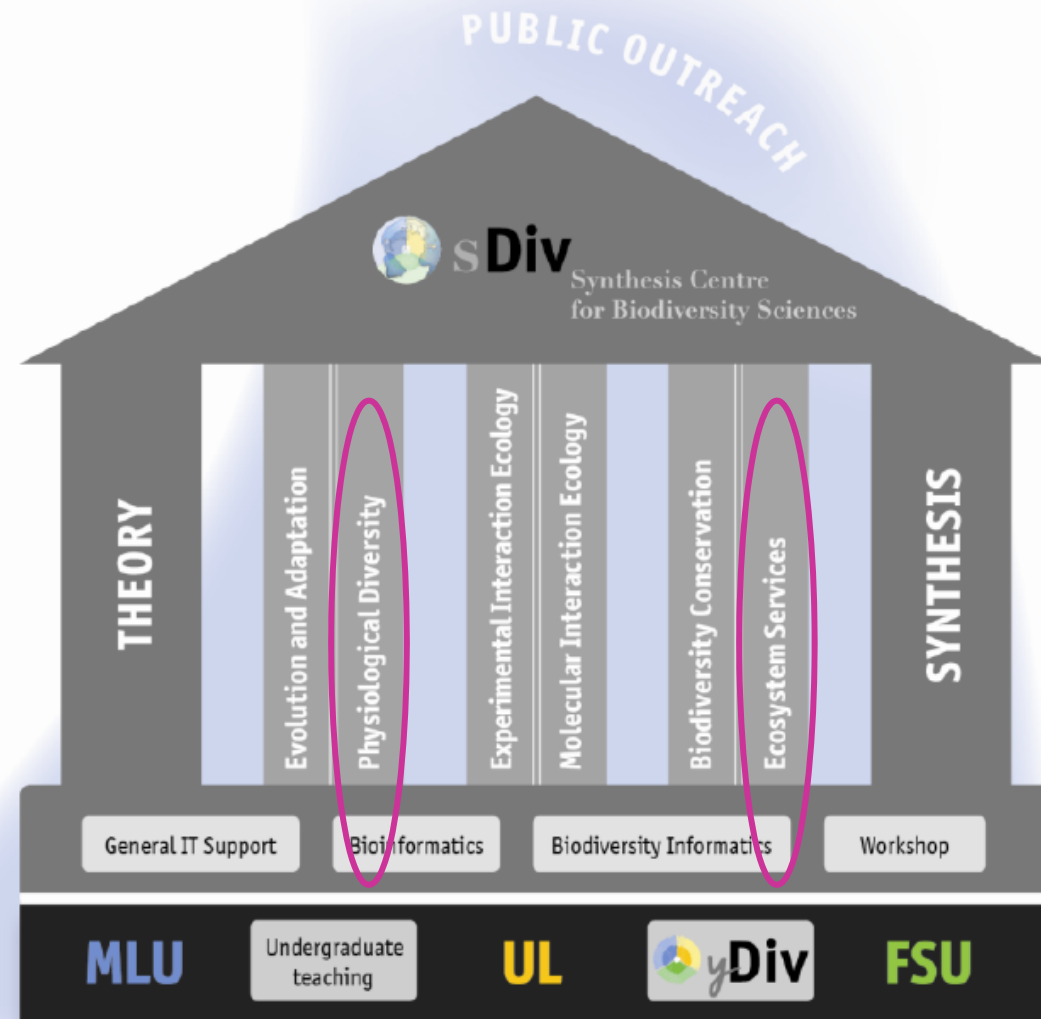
PUBLIC OUTREACH

sDiv
Synthesis Centre for Biodiversity Sciences

THEORY

Evolution and Adaptation

Physiological Diversity

Experimental Interaction Ecology

Molecular Interaction Ecology

Biodiversity Conservation

Ecosystem Services

SYNTHESIS

General IT Support

Bioinformatics

Biodiversity Informatics

Workshop

MLU

Undergraduate teaching

UL

yDiv

FSU